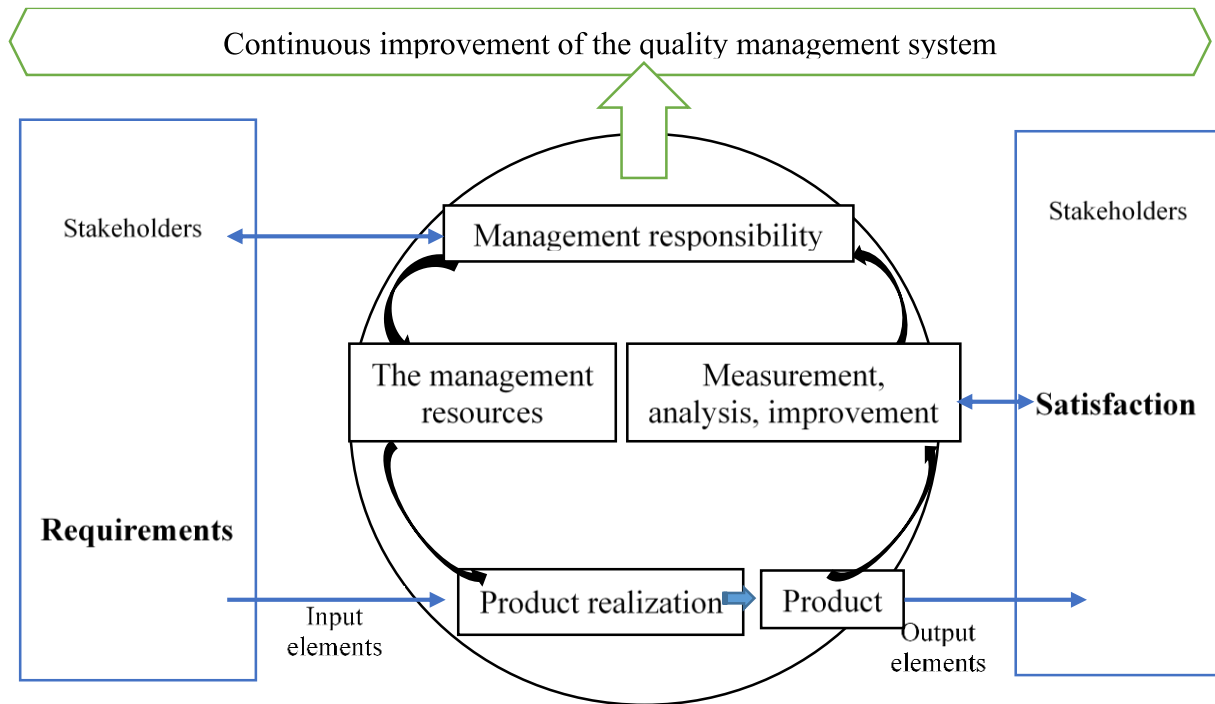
Continuous improvement of the quality management system

Stakeholders

Requirements

Management responsibility

The management resources

Measurement, analysis, improvement

Product realization

Product

Input elements

Output elements

Stakeholders

Satisfaction